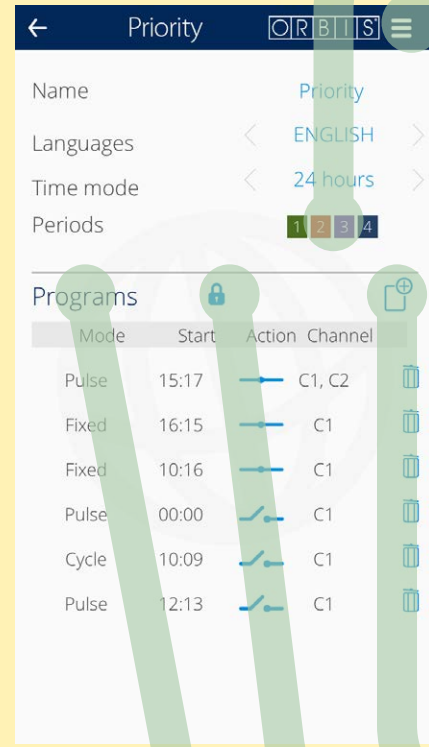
Priority ORBIS

Name Priority

Languages ENGLISH

Time mode 24 hours

Periods 1 2 3 4

Programs

| Mode | Start | Action | Channel |
|---|---|---|---|
| Pulse | 15:17 | | C1, C2 |
| Fixed | 16:15 | | C1 |
| Fixed | 10:16 | | C1 |
| Pulse | 00:00 | | C1 |
| Cycle | 10:09 | | C1 |
| Pulse | 12:13 | | C1 |